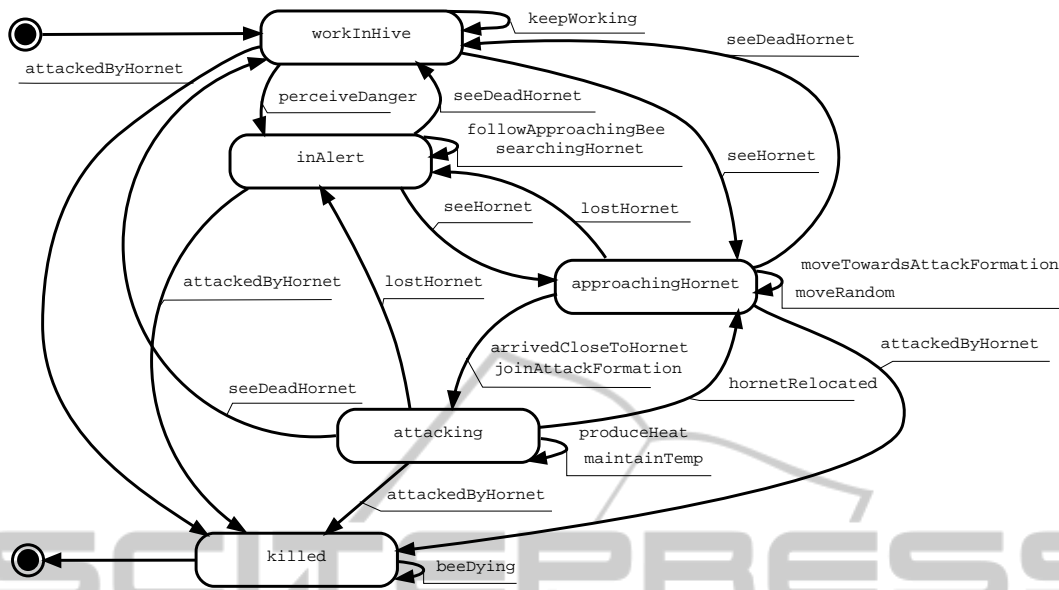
workInHive
keepWorking
attackedByHornet
seeDeadHornet
perceiveDanger
seeDeadHornet
inAlert
followApproachingBee
searchingHornet
seeHornet
seeHornet
lostHornet
approachingHornet
moveTowardsAttackFormation
moveRandom
attackedByHornet
lostHornet
arrivedCloseToHornet
joinAttackFormation
attackedByHornet
hornetRelocated
seeDeadHornet
attacking
produceHeat
maintainTemp
attackedByHornet
killed
beeDying
SCITEPRESS